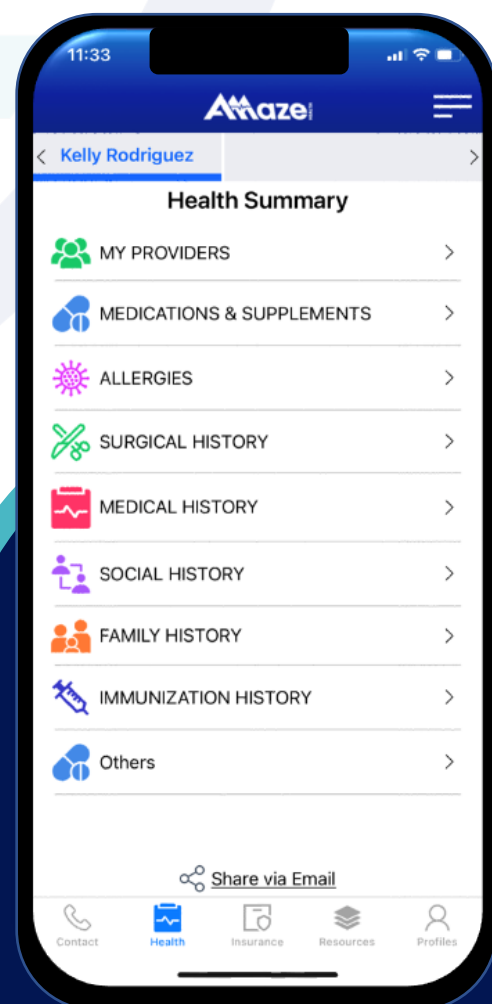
11:33

AMaze

< Kelly Rodriguez >

Health Summary

MY PROVIDERS >

MEDICATIONS & SUPPLEMENTS >

ALLERGIES >

SURGICAL HISTORY >

MEDICAL HISTORY >

SOCIAL HISTORY >

FAMILY HISTORY >

IMMUNIZATION HISTORY >

Others >

Share via Email

Contact Health Insurance Resources Profiles